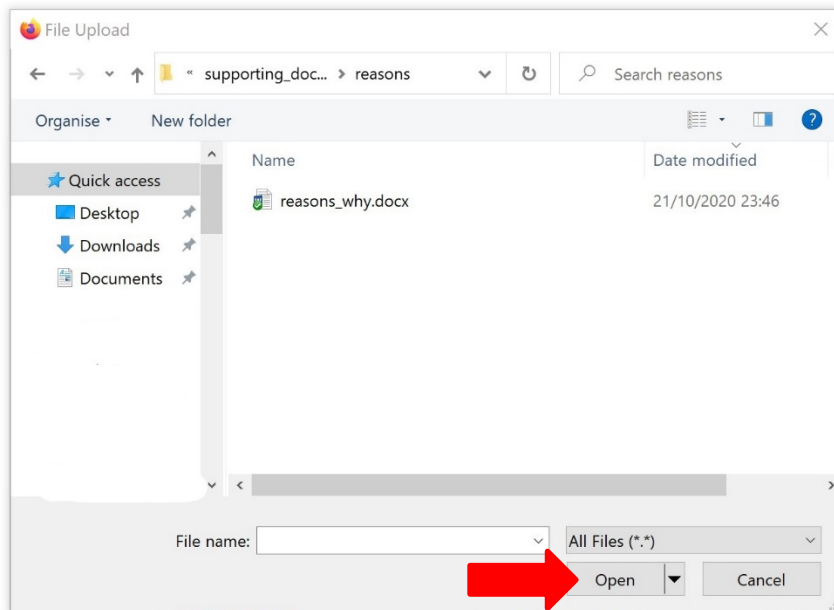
File Upload

« supporting_doc... > reasons

Search reasons

Organise ▾ New folder

Quick access
Desktop
Downloads
Documents

| Name | Date modified |
|---|---|
| reasons_why.docx | 21/10/2020 23:46 |

File name:
All Files (*.*)
Open
Cancel